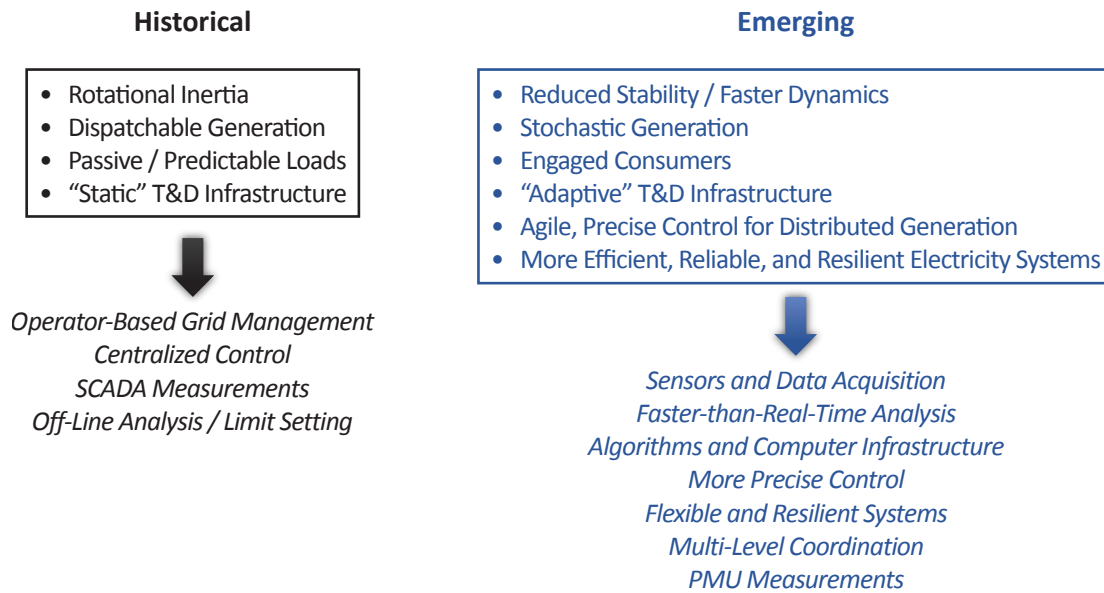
Historical

- Rotational Inertia
- Dispatchable Generation
- Passive / Predictable Loads
- “Static” T&D Infrastructure

Operator-Based Grid Management
Centralized Control
SCADA Measurements
Off-Line Analysis / Limit Setting

Emerging

- Reduced Stability / Faster Dynamics
- Stochastic Generation
- Engaged Consumers
- “Adaptive” T&D Infrastructure
- Agile, Precise Control for Distributed Generation
- More Efficient, Reliable, and Resilient Electricity Systems

Sensors and Data Acquisition
Faster-than-Real-Time Analysis
Algorithms and Computer Infrastructure
More Precise Control
Flexible and Resilient Systems
Multi-Level Coordination
PMU Measurements